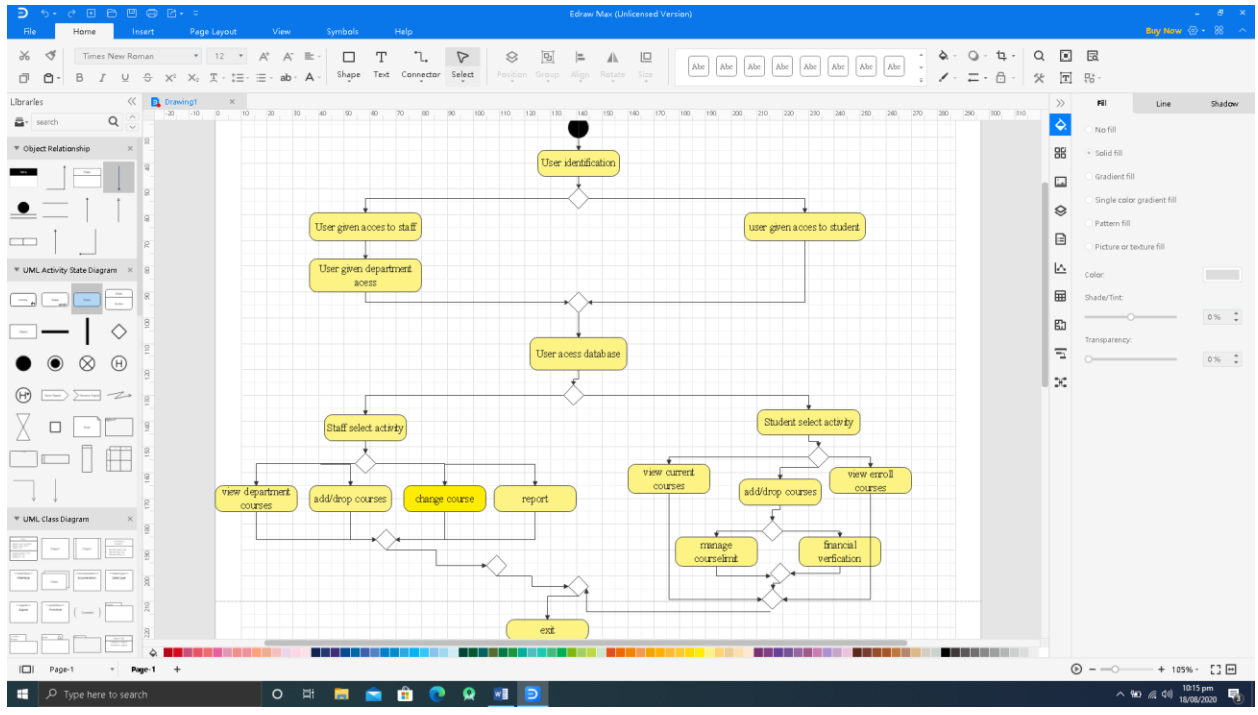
Edraw Max (Unlicensed Version)

File Home Insert Page Layout View Symbols Help

Buy Now

Times New Roman 12

Shape Text Connector Select Position Group Align Rotate Size

Abc Abc Abc Abc Abc Abc Abc Abc

Libraries

search

Object Relationship

UML Activity State Diagram

UML Class Diagram

Drawing1

User identification

User given acces to staff

user given acces to student

User given department acess

User acess database

Staff select activity

Student select activity

view department courses

add/drop courses

change course

report

view current courses

add/drop courses

view enroll courses

manage courselimit

financial verfication

exit

Fill Line Shadow

No fill

Solid fill

Gradient fill

Single color gradient fill

Pattern fill

Picture or texture fill

Color:

Shade/Tint:

0 %

Transparency:

0 %

Page-1 Page-1 +

105%

Type here to search

10:15 pm
18/08/2020